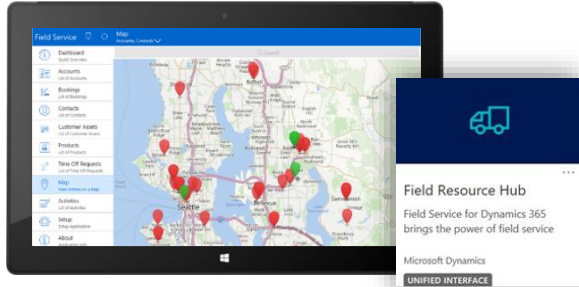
Field Service
Map
Accounts, Contacts

Dashboard
Quick Overview
Accounts
List of Accounts
Bookings
List of Bookings
Contacts
List of Contacts
Customer Assets
List of Customer Assets
Products
List of Products
Time Off Requests
List of Time Off Requests
Map
Your entities on a Map
Activities
List of Activities
Setup
Setup application
About

Seattle

Field Resource Hub
Field Service for Dynamics 365 brings the power of field service
Microsoft Dynamics
UNIFIED INTERFACE